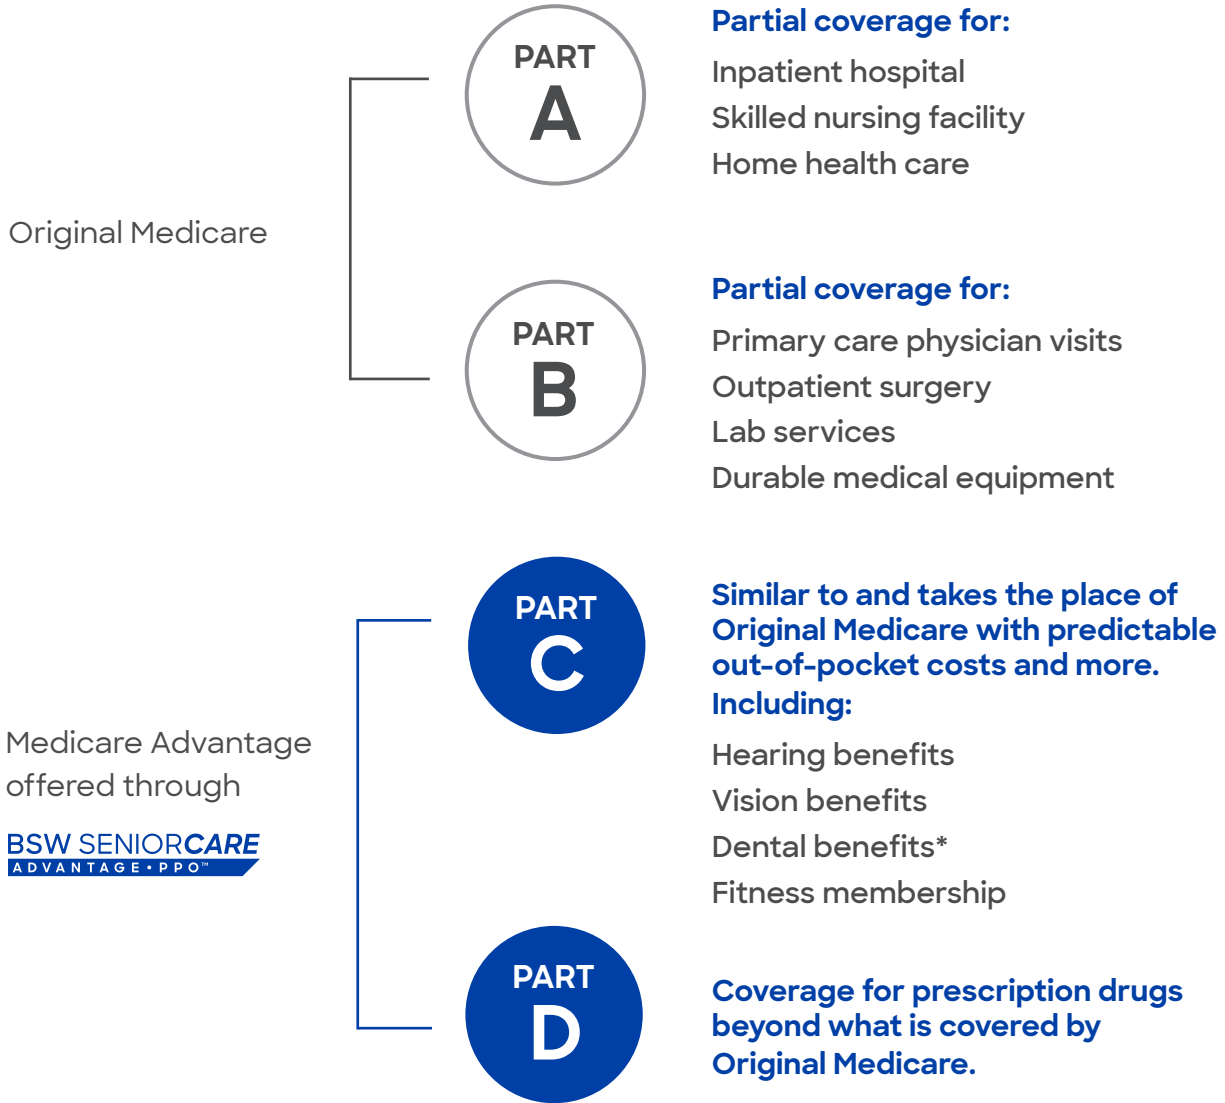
Original Medicare

PART
A

Partial coverage for:
Inpatient hospital
Skilled nursing facility
Home health care

PART
B

Partial coverage for:
Primary care physician visits
Outpatient surgery
Lab services
Durable medical equipment

Medicare Advantage offered through

BSW SENIORCARE
ADVANTAGE • PPO™

PART
C

Similar to and takes the place of Original Medicare with predictable out-of-pocket costs and more. Including:
Hearing benefits
Vision benefits
Dental benefits*
Fitness membership

PART
D

Coverage for prescription drugs beyond what is covered by Original Medicare.